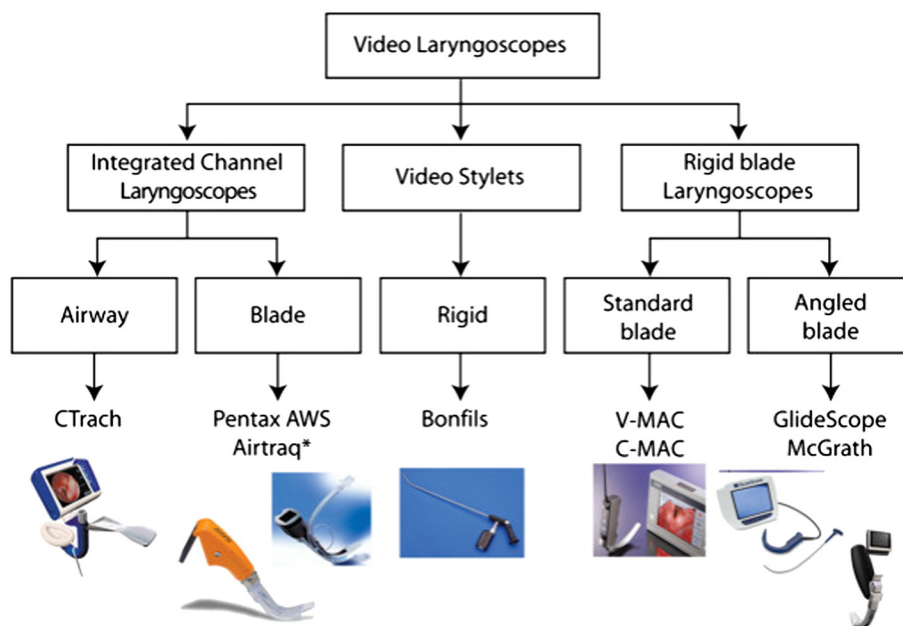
Video Laryngoscopes

Integrated Channel Laryngoscopes

Video Stylets

Rigid blade Laryngoscopes

Airway

Blade

Rigid

Standard blade

Angled blade

CTrach

Pentax AWS
Airtraq*

Bonfils

V-MAC
C-MAC

GlideScope
McGrath